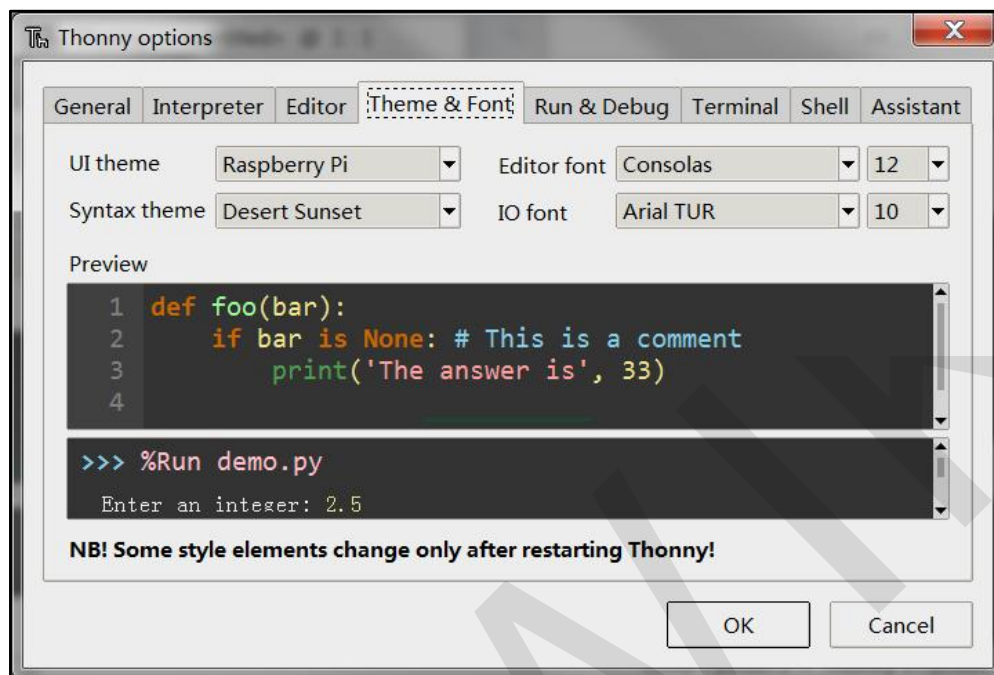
Thonny options

General | Interpreter | Editor | Theme & Font | Run & Debug | Terminal | Shell | Assistant

UI theme Raspberry Pi
Editor font Consolas 12
Syntax theme Desert Sunset
IO font Arial TUR 10

Preview

1 def foo(bar):
2     if bar is None: # This is a comment
3         print('The answer is', 33)
4

>>> %Run demo.py
Enter an integer: 2.5

NB! Some style elements change only after restarting Thonny!

OK
Cancel